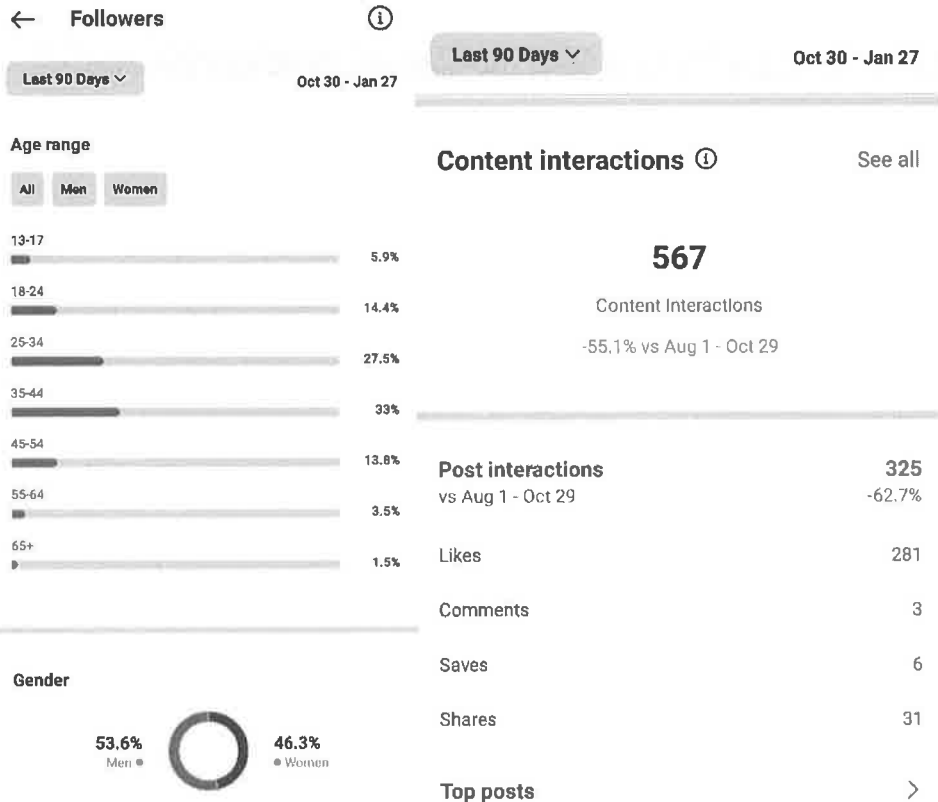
← Followers ⓘ

Last 90 Days ˅ Oct 30 - Jan 27

Age range

All Men Women

13-17 5.9%

18-24 14.4%

25-34 27.5%

35-44 33%

45-54 13.8%

55-64 3.5%

65+ 1.5%

Gender

53.6% Men

46.3% Women

Last 90 Days ˅ Oct 30 - Jan 27

Content interactions ⓘ See all

567

Content Interactions

-55.1% vs Aug 1 - Oct 29

Post interactions 325

vs Aug 1 - Oct 29 -62.7%

Likes 281

Comments 3

Saves 6

Shares 31

Top posts >